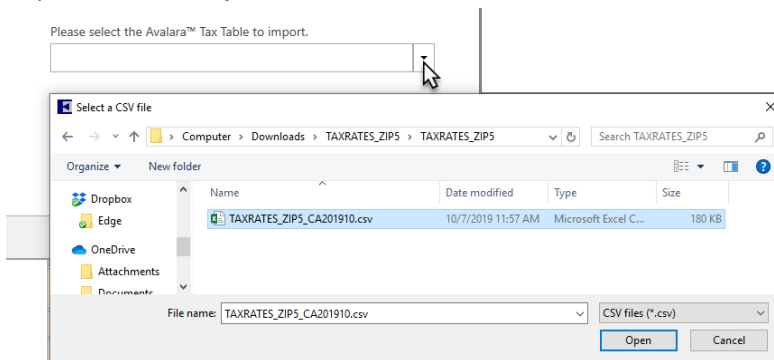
Please select the Avalara™ Tax Table to import.

Select a CSV file

> Computer > Downloads > TAXRATES_ZIP5 > TAXRATES_ZIP5

Search TAXRATES_ZIP5

Organize ▾ New folder

Dropbox
Edge
OneDrive
Attachments
Documents

| Name | Date modified | Type | Size |
|---|---|---|---|
| TAXRATES_ZIP5_CA201910.csv | 10/7/2019 11:57 AM | Microsoft Excel C... | 180 KB |

File name: TAXRATES_ZIP5_CA201910.csv

CSV files (*.csv)

Open Cancel